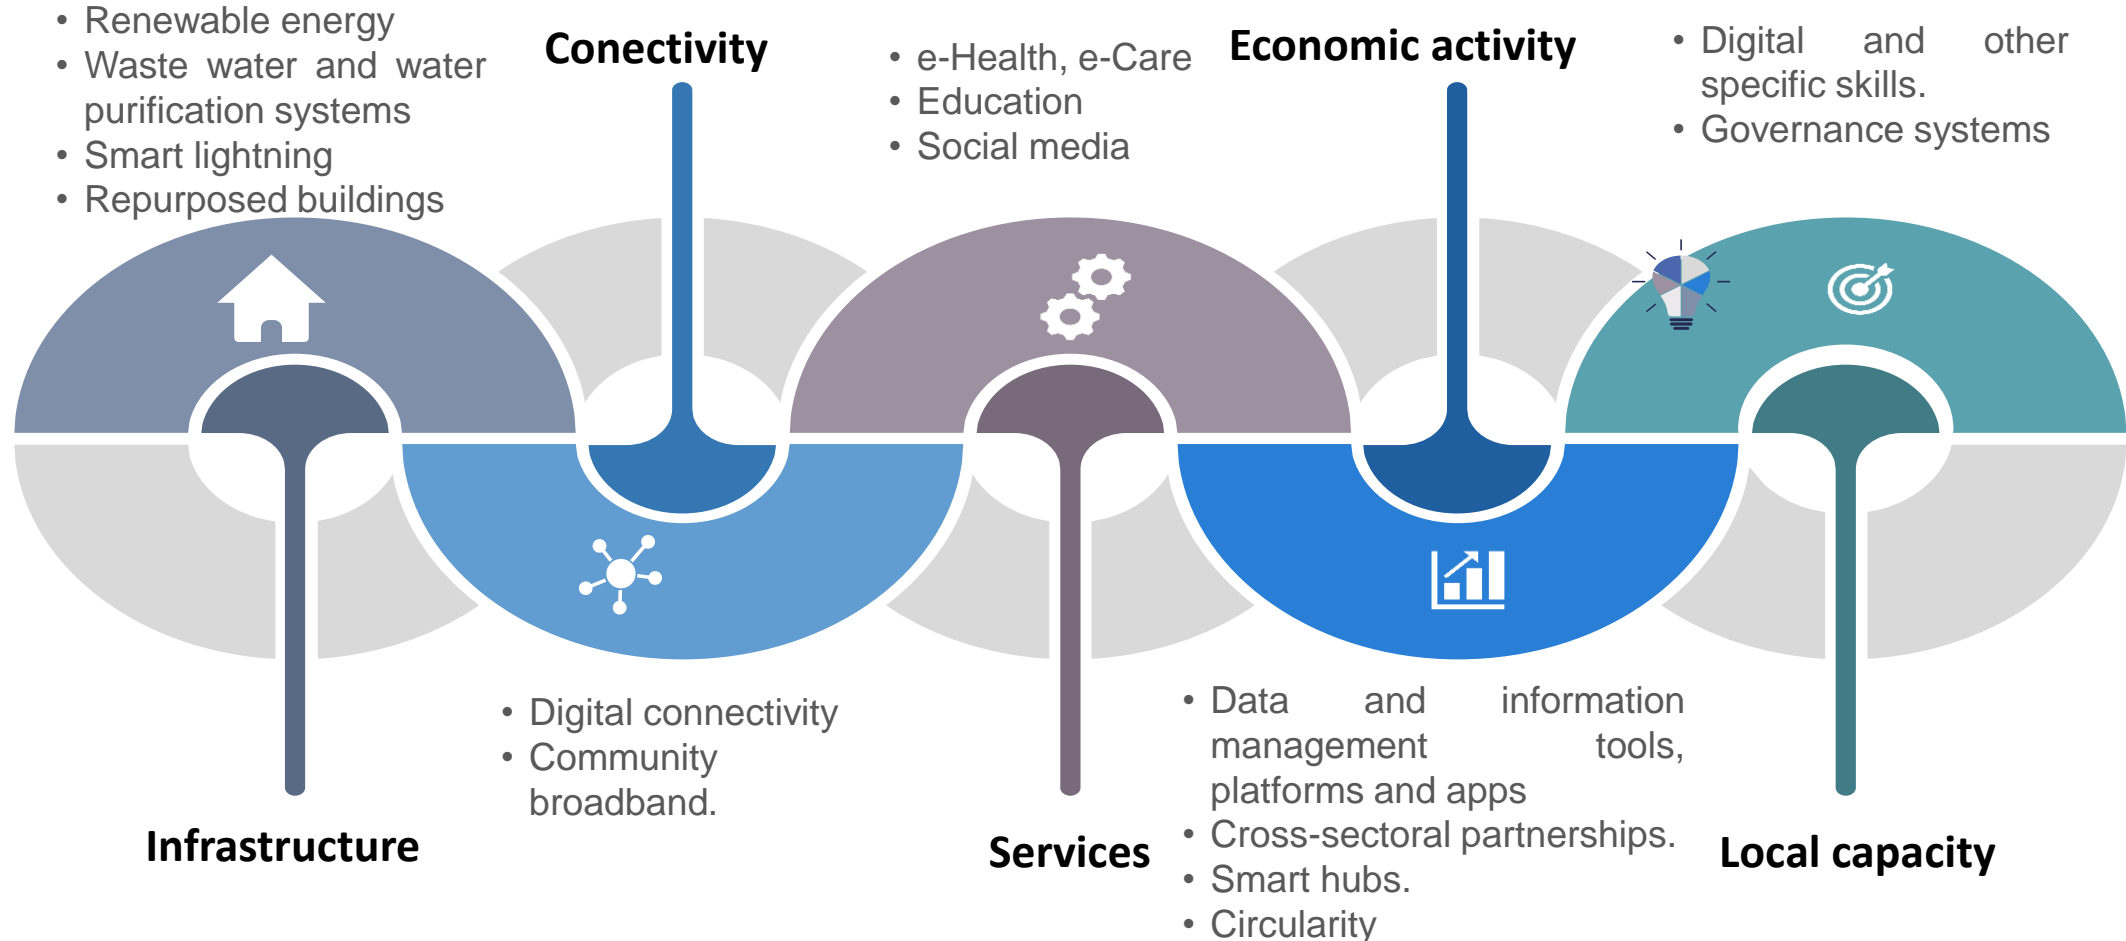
- Renewable energy
- Waste water and water purification systems
- Smart lightning
- Repurposed buildings

Conectivity

- e-Health, e-Care
- Education
- Social media

Economic activity

- Digital and other specific skills.
- Governance systems

- Digital connectivity
- Community broadband.

- Data and information management tools, platforms and apps
- Cross-sectoral partnerships.
- Smart hubs.
- Circularity

Infrastructure

Services

Local capacity